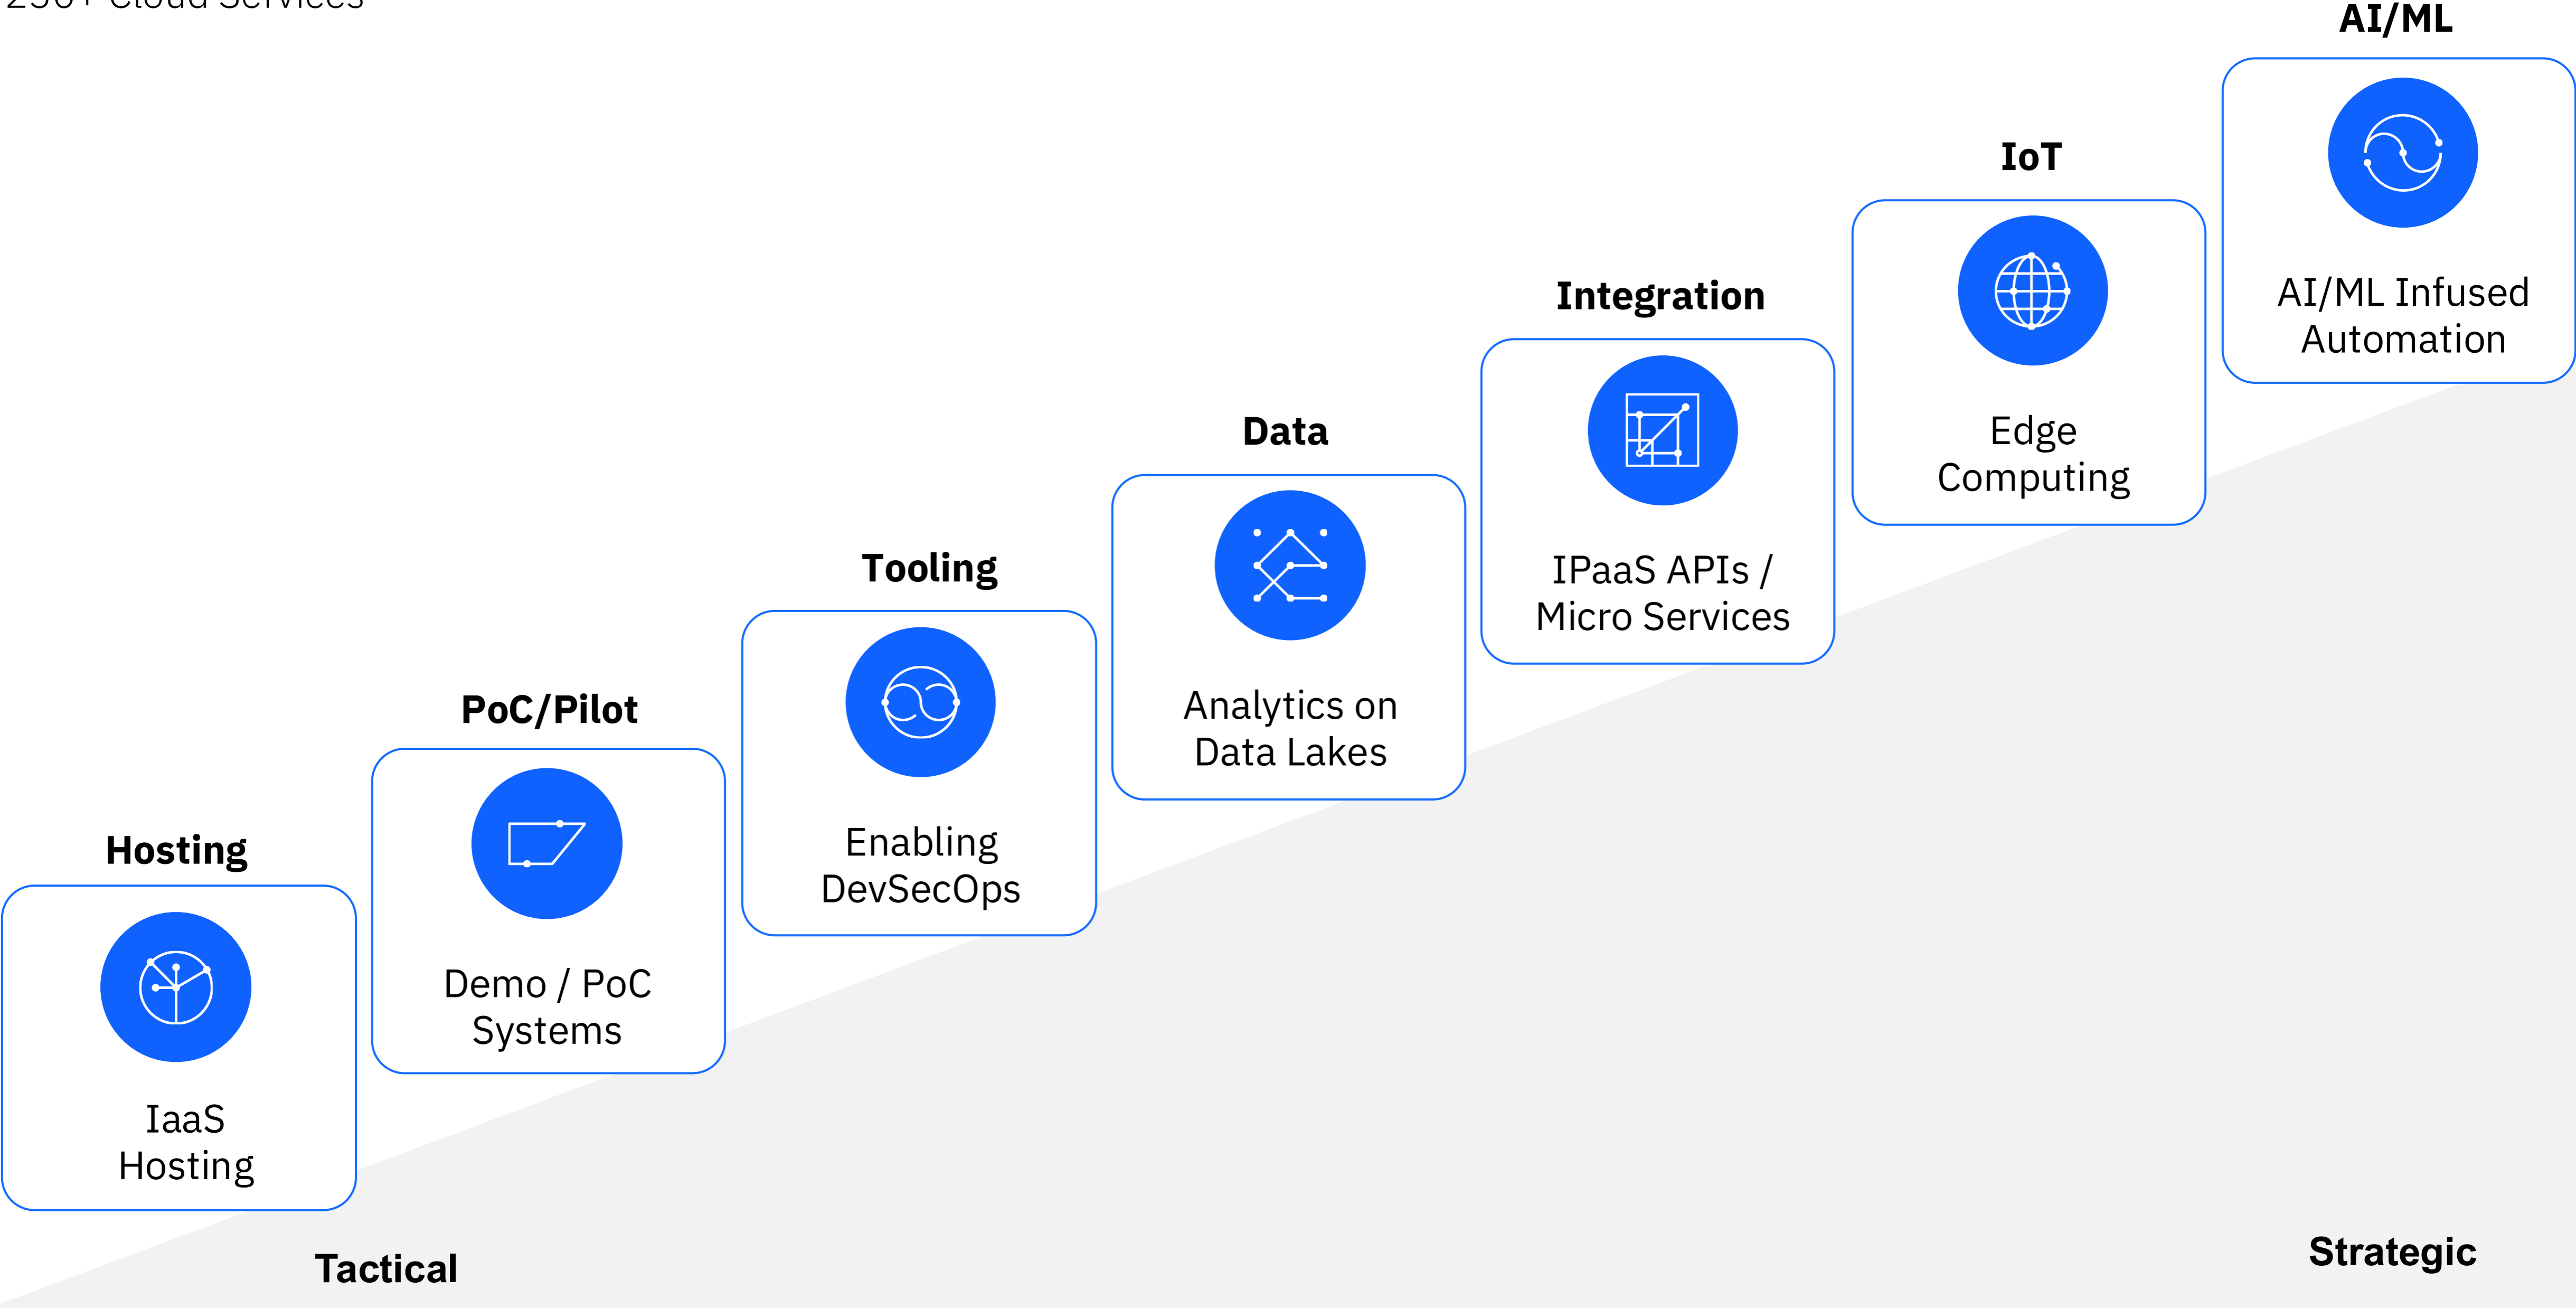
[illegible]

AI/ML

AI/ML Infused Automation

IoT

Edge Computing

Integration

IPaaS APIs / Micro Services

Data

Analytics on Data Lakes

Tooling

Enabling DevSecOps

PoC/Pilot

Demo / PoC Systems

Hosting

IaaS Hosting

Tactical

Strategic